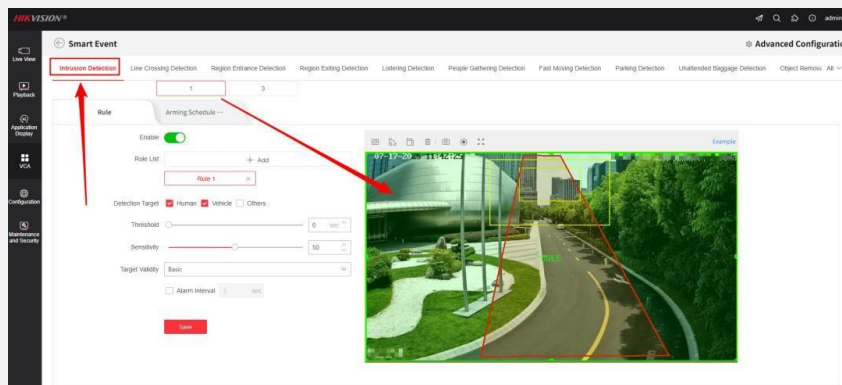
HIKVISION®

admin

Live View

Playback

Application Display

VCA

Configuration

Maintenance and Security

Smart Event

Advanced Configuratio

Intrusion Detection | Line Crossing Detection | Region Entrance Detection | Region Exiting Detection | Loitering Detection | People Gathering Detection | Fast Moving Detection | Parking Detection | Unattended Baggage Detection | Object Remova | All

1 | 3

Rule | Arming Schedule

Enable

Rule List | + Add

Rule 1 ×

Detection Target | Human | Vehicle | Others

Threshold | 0 | sec

Sensitivity | 50

Target Validity | Basic

Alarm Interval | 5 | sec

Save

Example

07-17-20 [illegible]